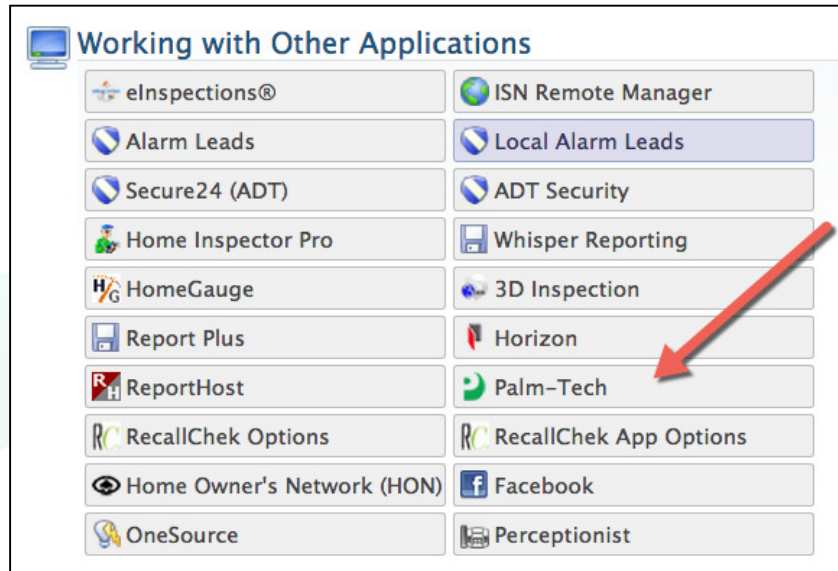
Working with Other Applications

eInspections®
ISN Remote Manager
Alarm Leads
Local Alarm Leads
Secure24 (ADT)
ADT Security
Home Inspector Pro
Whisper Reporting
HomeGauge
3D Inspection
Report Plus
Horizon
ReportHost
Palm-Tech
RecallChek Options
RecallChek App Options
Home Owner's Network (HON)
Facebook
OneSource
Perceptionist